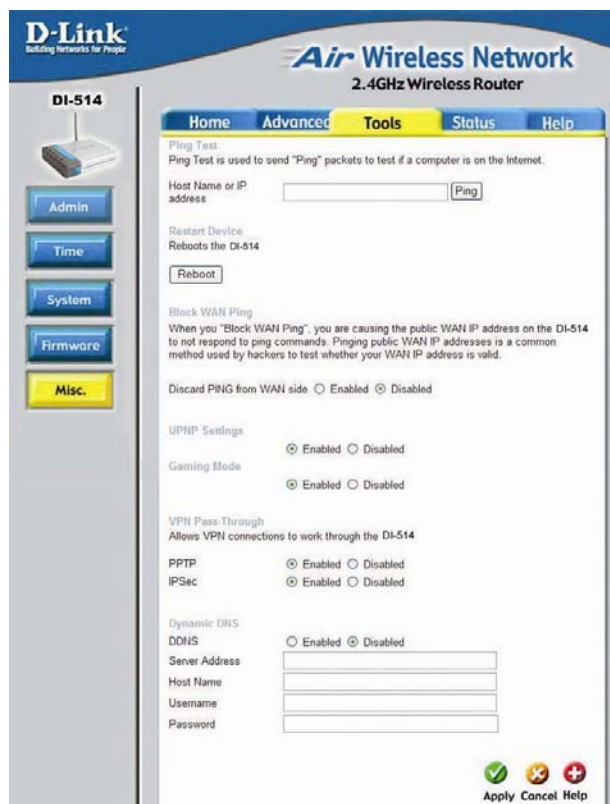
D-Link
Building Networks for People

Air Wireless Network
2.4GHz Wireless Router

DI-514

Admin
Time
System
Firmware
Misc.

Home Advanced Tools Status Help

Ping Test
Ping Test is used to send "Ping" packets to test if a computer is on the Internet.

Host Name or IP address [ ] Ping

Restart Device
Reboots the DI-514

Reboot

Block WAN Ping
When you "Block WAN Ping", you are causing the public WAN IP address on the DI-514 to not respond to ping commands. Pinging public WAN IP addresses is a common method used by hackers to test whether your WAN IP address is valid.

Discard PING from WAN side ○ Enabled ⊙ Disabled

UPNP Settings
⊙ Enabled ○ Disabled
Gaming Mode
⊙ Enabled ○ Disabled

VPN Pass-Through
Allows VPN connections to work through the DI-514

PPTP ⊙ Enabled ○ Disabled
IPSec ⊙ Enabled ○ Disabled

Dynamic DNS
DDNS ○ Enabled ⊙ Disabled
Server Address
Host Name
Username
Password

Apply Cancel Help